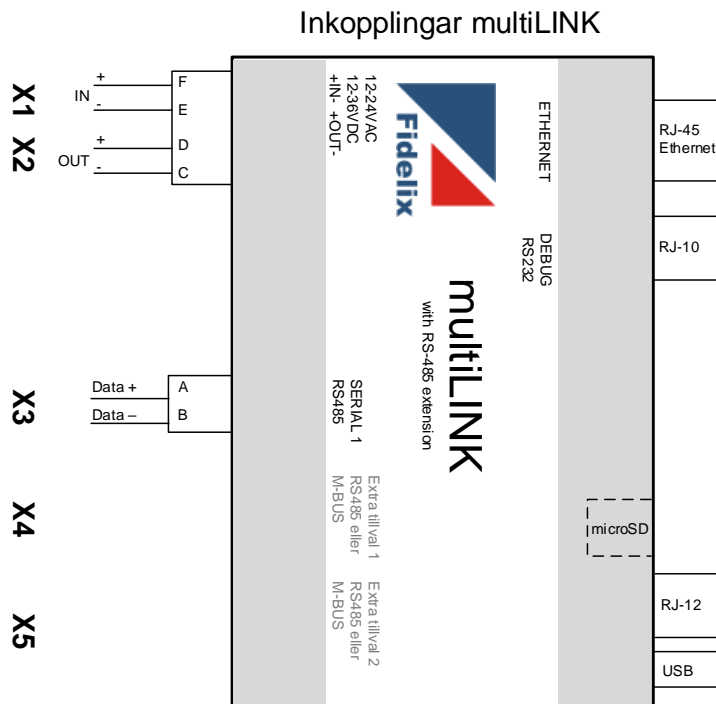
Inkopplingar multiLINK

X1
X2
IN
+
-
OUT
+
-
F
E
D
C
12-24VAC
12-36VDC
+IN- +OUT-
Fidelix
ETHERNET
RJ-45
Ethernet
DEBUG
RS232
RJ-10
multiLINK
with RS-485 extension
X3
Data +
Data –
A
B
SERIAL 1
RS485
X4
Extra tillval 1
RS485 eller
M-BUS
microSD
X5
Extra tillval 2
RS485 eller
M-BUS
RJ-12
USB